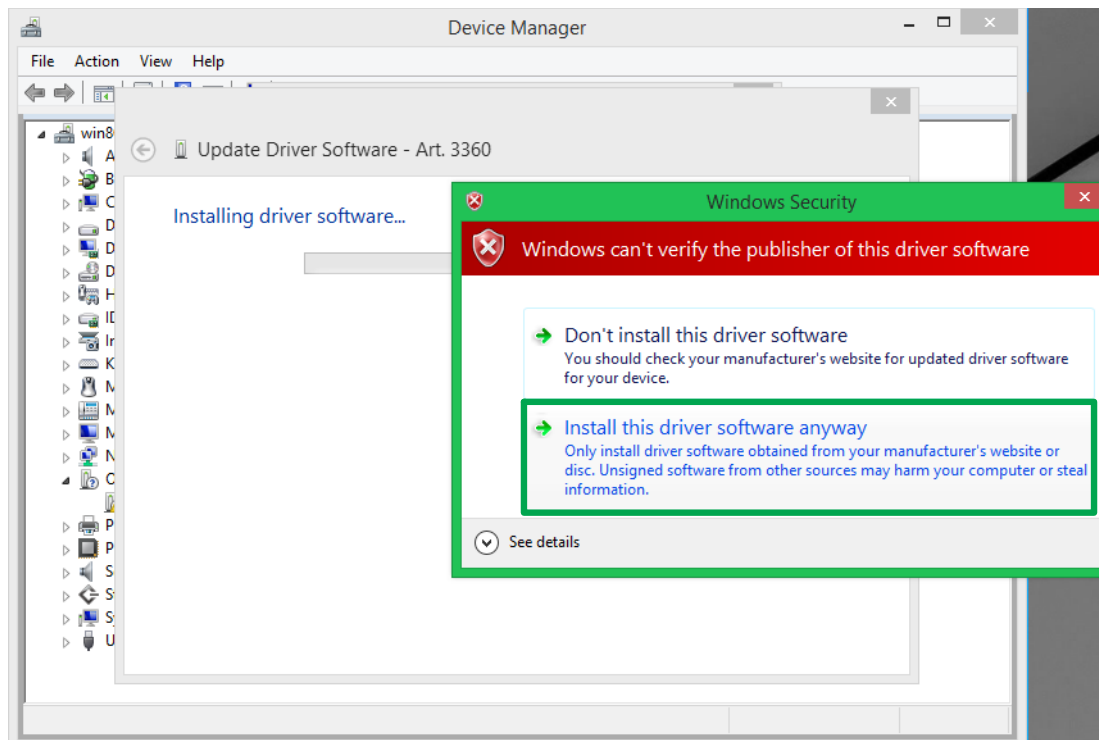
Device Manager

File Action View Help

win8
A
B
C
D
D
D
H
ID
In
K
M
M
M
N
C
P
P
S
S
S
U

Update Driver Software - Art. 3360

Installing driver software...

Windows Security

Windows can't verify the publisher of this driver software

Don't install this driver software
You should check your manufacturer's website for updated driver software for your device.

Install this driver software anyway
Only install driver software obtained from your manufacturer's website or disc. Unsigned software from other sources may harm your computer or steal information.

See details